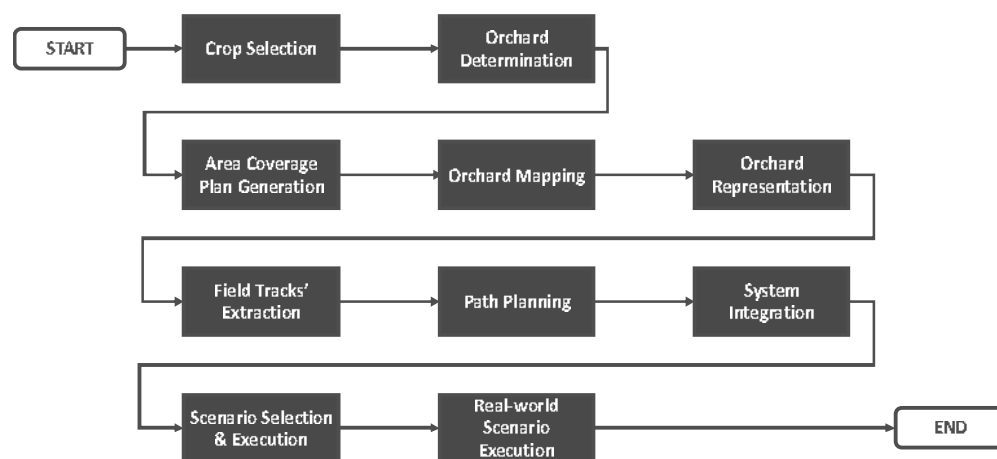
START

Crop Selection

Orchard Determination

Area Coverage Plan Generation

Orchard Mapping

Orchard Representation

Field Tracks' Extraction

Path Planning

System Integration

Scenario Selection & Execution

Real-world Scenario Execution

END